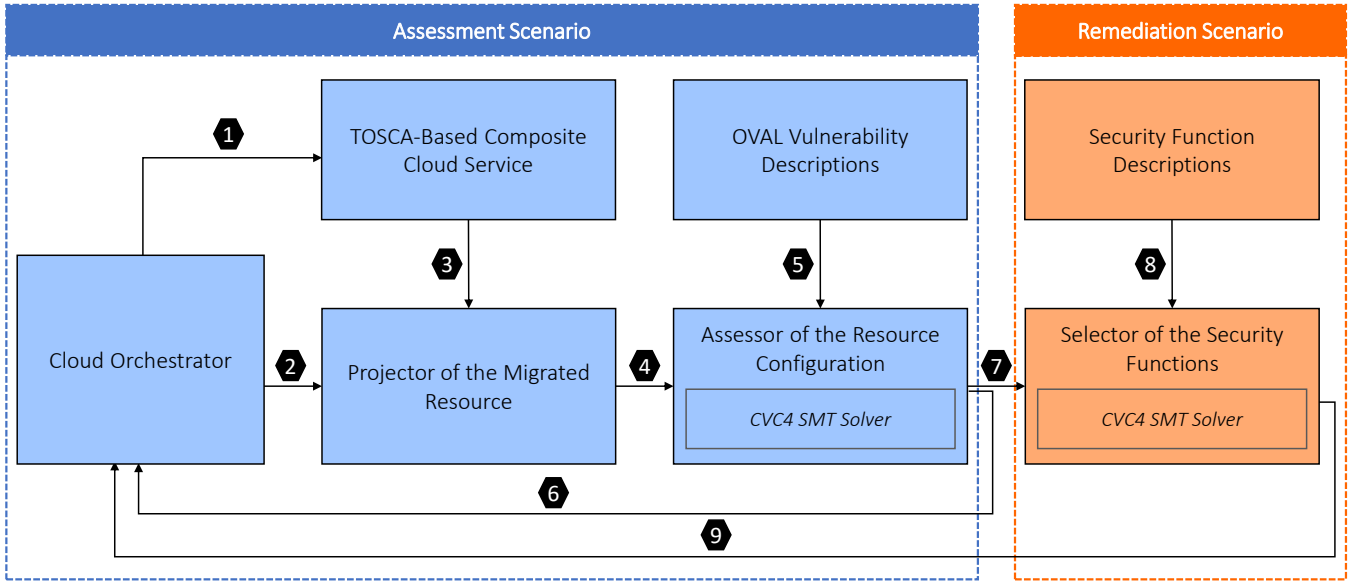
Assessment Scenario

Remediation Scenario

1

TOSCA-Based Composite Cloud Service

OVAL Vulnerability Descriptions

Security Function Descriptions

3

5

8

Cloud Orchestrator

2

Projector of the Migrated Resource

4

Assessor of the Resource Configuration

CVC4 SMT Solver

7

Selector of the Security Functions

CVC4 SMT Solver

6

9